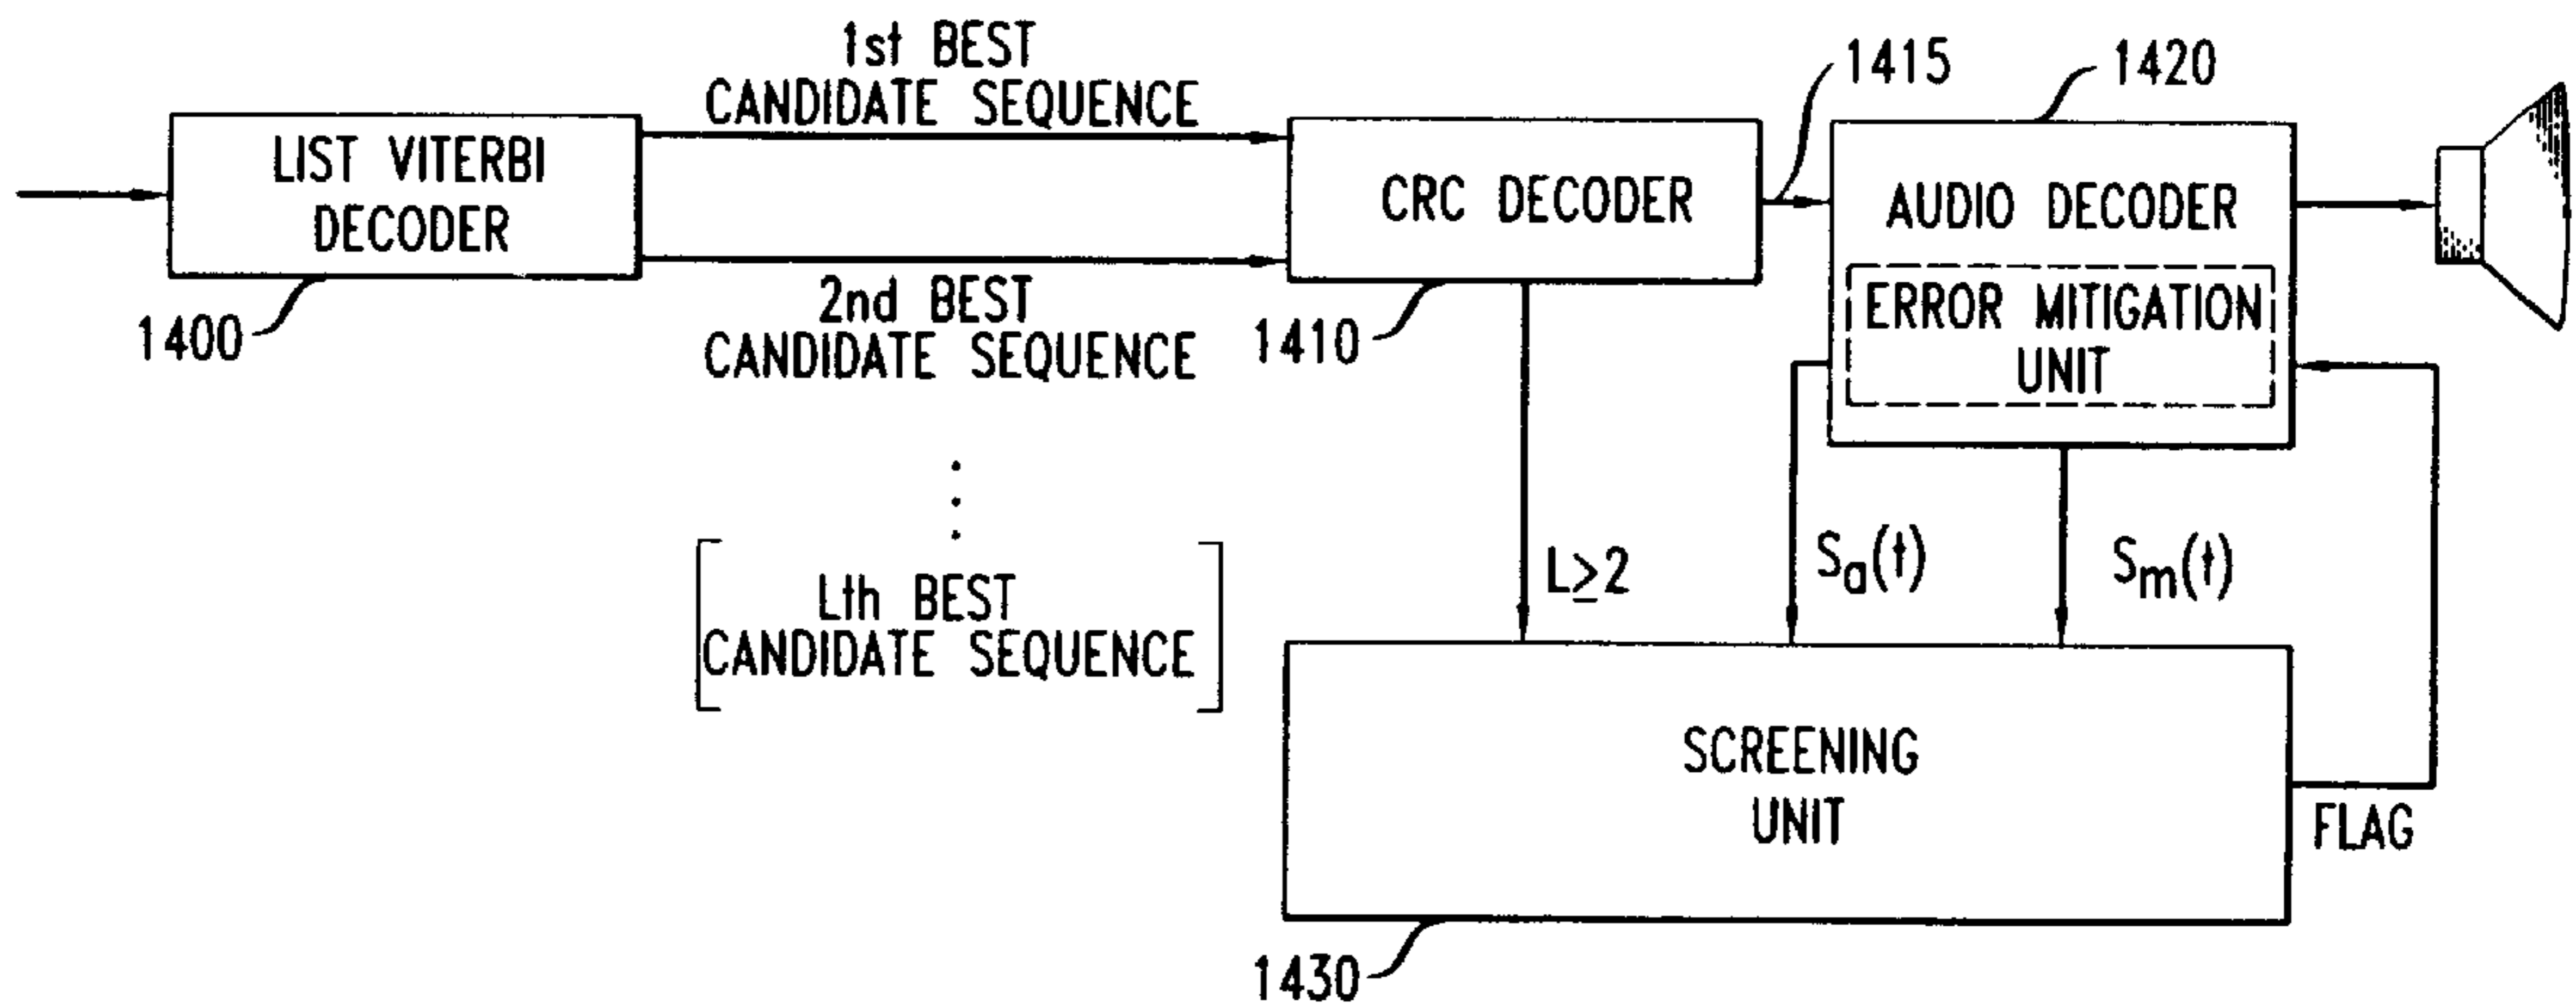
1st BEST CANDIDATE SEQUENCE

1415

1420

LIST VITERBI DECODER

CRC DECODER

AUDIO DECODER

ERROR MITIGATION UNIT

1400

2nd BEST CANDIDATE SEQUENCE

1410

Lth BEST CANDIDATE SEQUENCE

$L \geq 2$

$S_a(t)$

$S_m(t)$

SCREENING UNIT

FLAG

1430